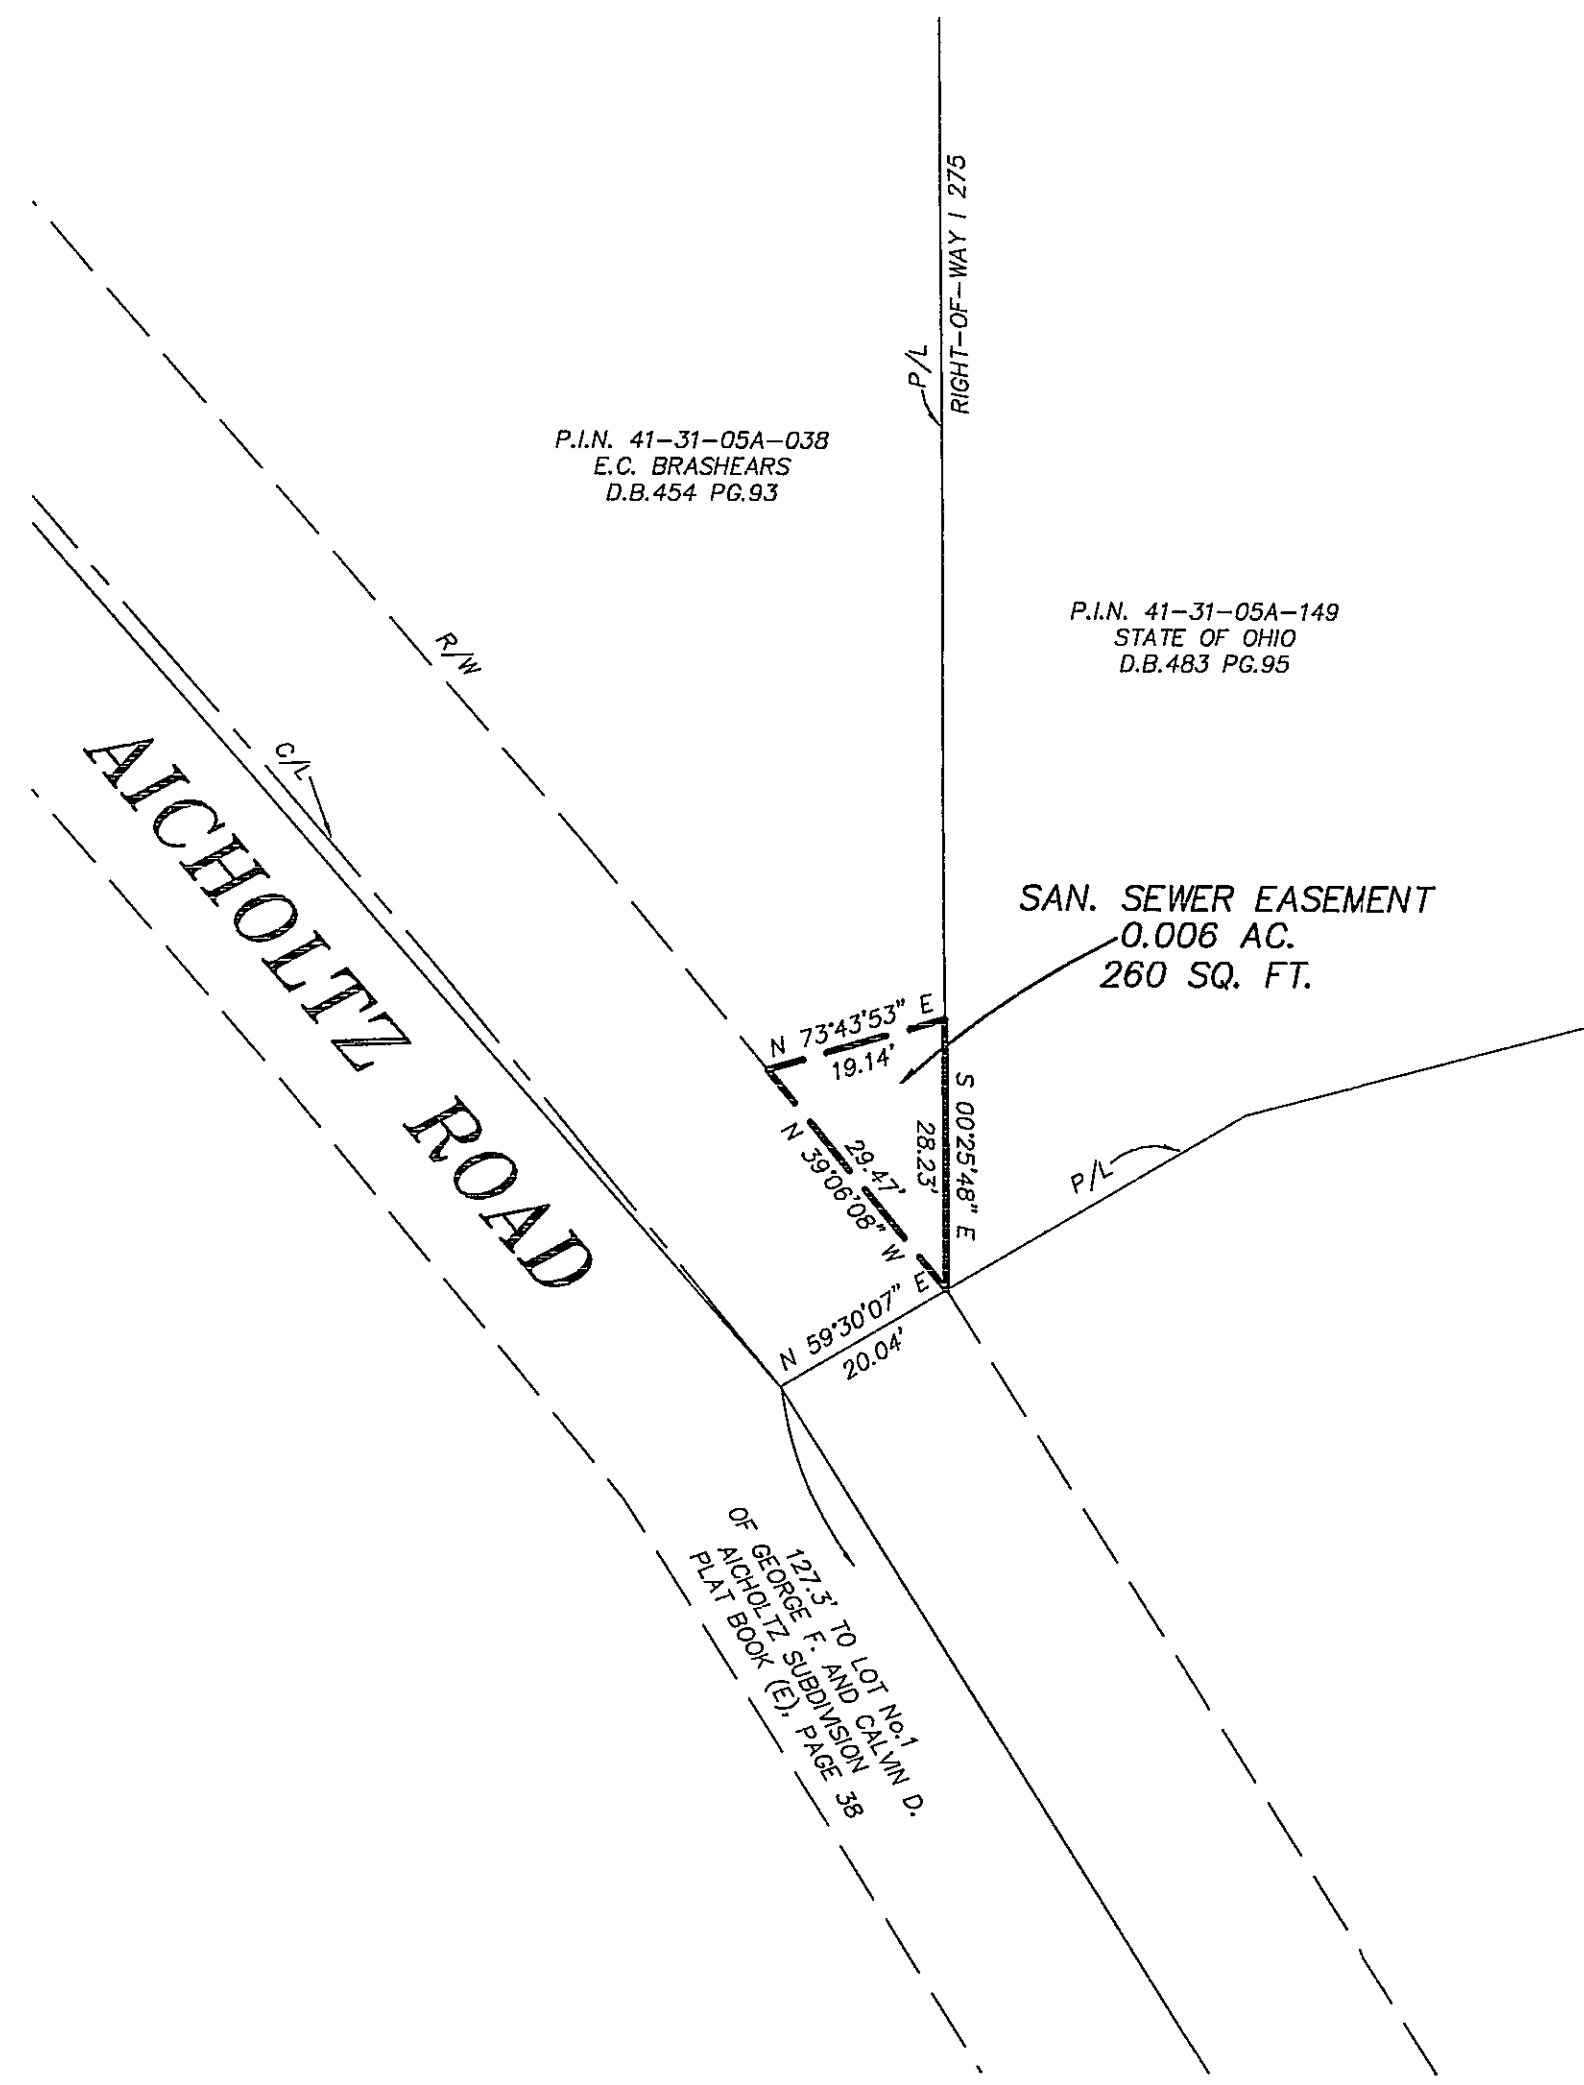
RIGHT-OF-WAY I 275

P/L

P.I.N. 41-31-05A-038
E.C. BRASHEARS
D.B.454 PG.93

P.I.N. 41-31-05A-149
STATE OF OHIO
D.B.483 PG.95

R/W

C/L

AICHOLTZ ROAD

SAN. SEWER EASEMENT
0.006 AC.
260 SQ. FT.

N 73°43'53" E
19.14'

S 00°25'48" E
28.23'

N 39°06'08" W
29.47'

P/L

N 59°30'07" E
20.04'

127.3' TO LOT No.1
OF GEORGE F. AND CALVIN D.
AICHOLTZ SUBDIVISION
PLAT BOOK (E), PAGE 38